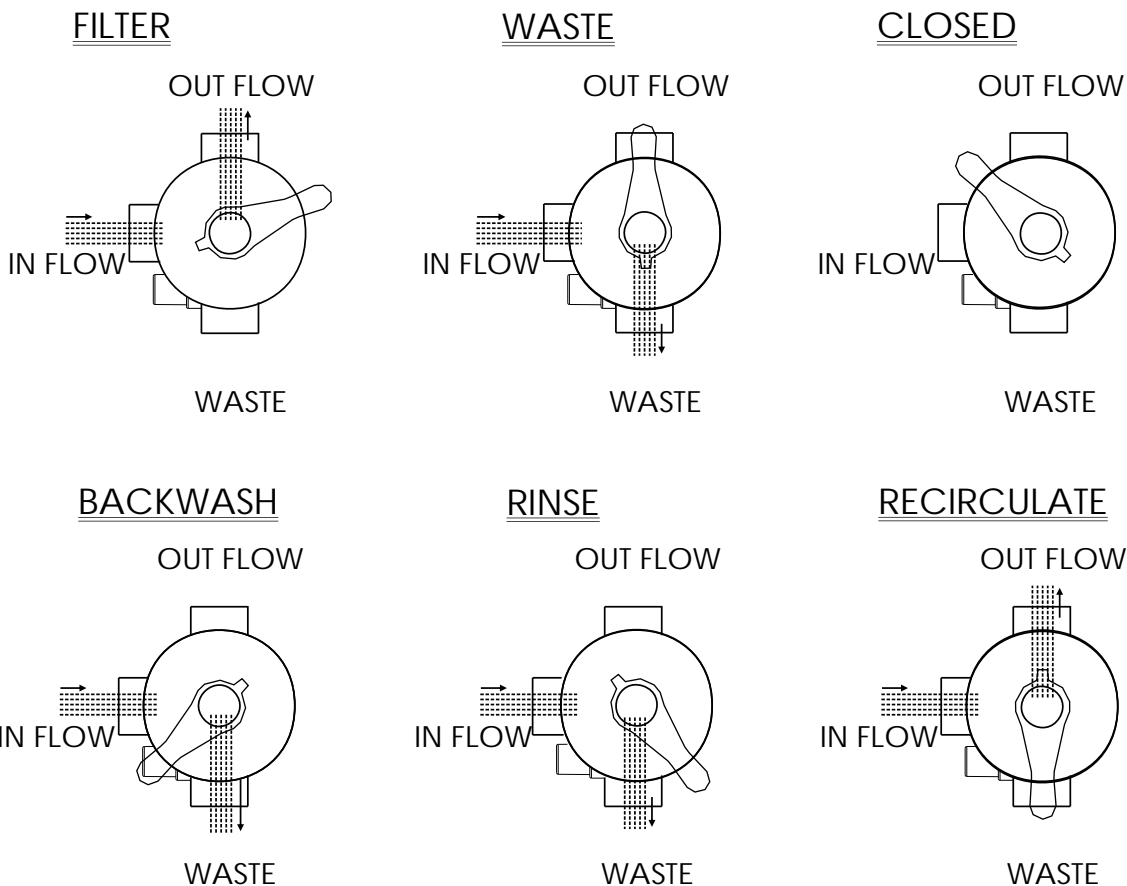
FILTER

OUT FLOW

IN FLOW

WASTE

WASTE

OUT FLOW

IN FLOW

WASTE

CLOSED

OUT FLOW

IN FLOW

WASTE

BACKWASH

OUT FLOW

IN FLOW

WASTE

RINSE

OUT FLOW

IN FLOW

WASTE

RECIRCULATE

OUT FLOW

IN FLOW

WASTE